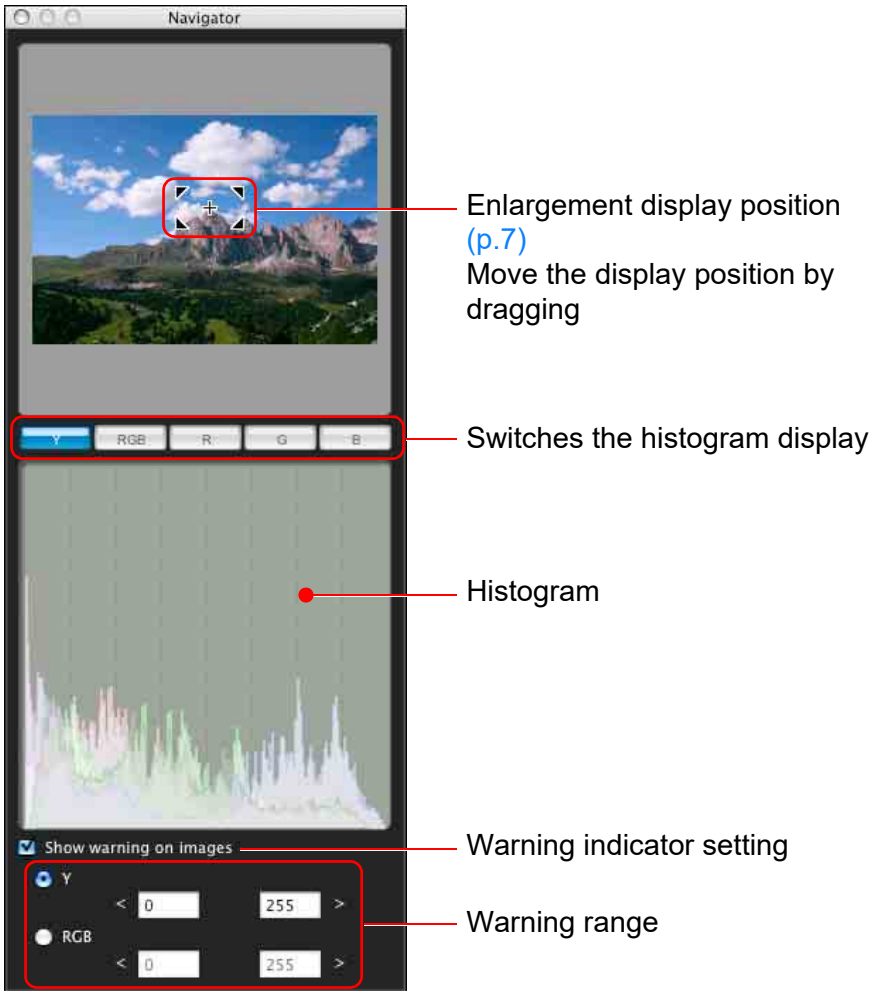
Navigator

Enlargement display position (p.7)
Move the display position by dragging

Y RGB R G B

Switches the histogram display

Histogram

Show warning on images

Warning indicator setting

Y
< 0 255 >
RGB
< 0 255 >

Warning range